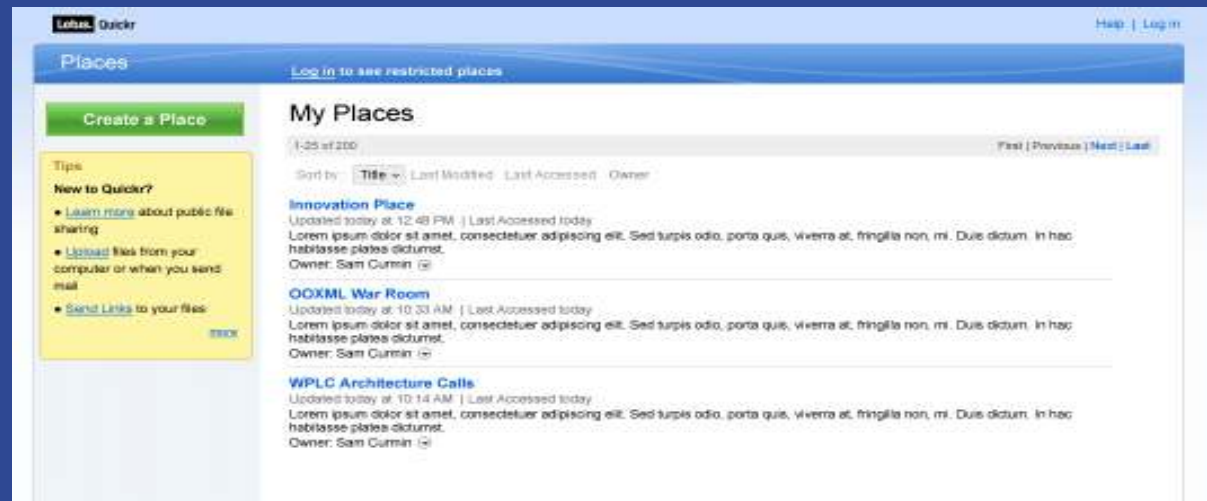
Lotus. Quickr

Help | Log in

Places

Log in to see restricted places

Create a Place

Tips

New to Quickr?

• Learn more about public file sharing

• Upload files from your computer or when you send mail

• Send Links to your files

more

My Places

1-25 of 200

First | Previous | Next | Last

Sort by: Title Last Modified Last Accessed Owner

Innovation Place

Updated today at 12:48 PM | Last Accessed today

Lorem ipsum dolor sit amet, consectetuer adipiscing elit. Sed turpis odio, porta quis, viverra at, fringilla non, mi. Duis dictum. In hac habitasse platea dictumst.

Owner: Sam Curmin

OOXML War Room

Updated today at 10:33 AM | Last Accessed today

Lorem ipsum dolor sit amet, consectetuer adipiscing elit. Sed turpis odio, porta quis, viverra at, fringilla non, mi. Duis dictum. In hac habitasse platea dictumst.

Owner: Sam Curmin

WPLC Architecture Calls

Updated today at 10:14 AM | Last Accessed today

Lorem ipsum dolor sit amet, consectetuer adipiscing elit. Sed turpis odio, porta quis, viverra at, fringilla non, mi. Duis dictum. In hac habitasse platea dictumst.

Owner: Sam Curmin